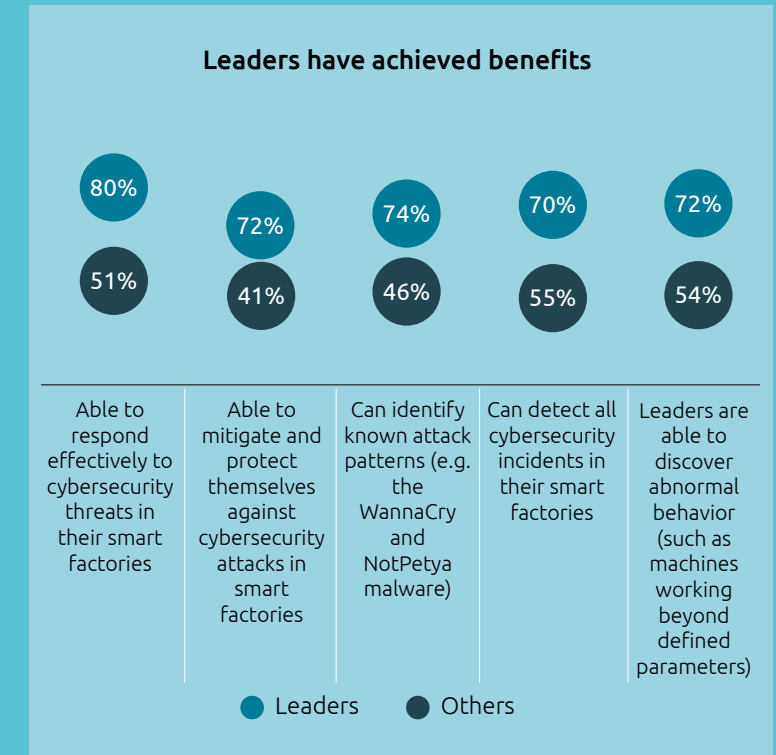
Leaders have achieved benefits

80%
51%
Able to respond effectively to cybersecurity threats in their smart factories

72%
41%
Able to mitigate and protect themselves against cybersecurity attacks in smart factories

74%
46%
Can identify known attack patterns (e.g. the WannaCry and NotPetya malware)

70%
55%
Can detect all cybersecurity incidents in their smart factories

72%
54%
Leaders are able to discover abnormal behavior (such as machines working beyond defined parameters)

Leaders Others